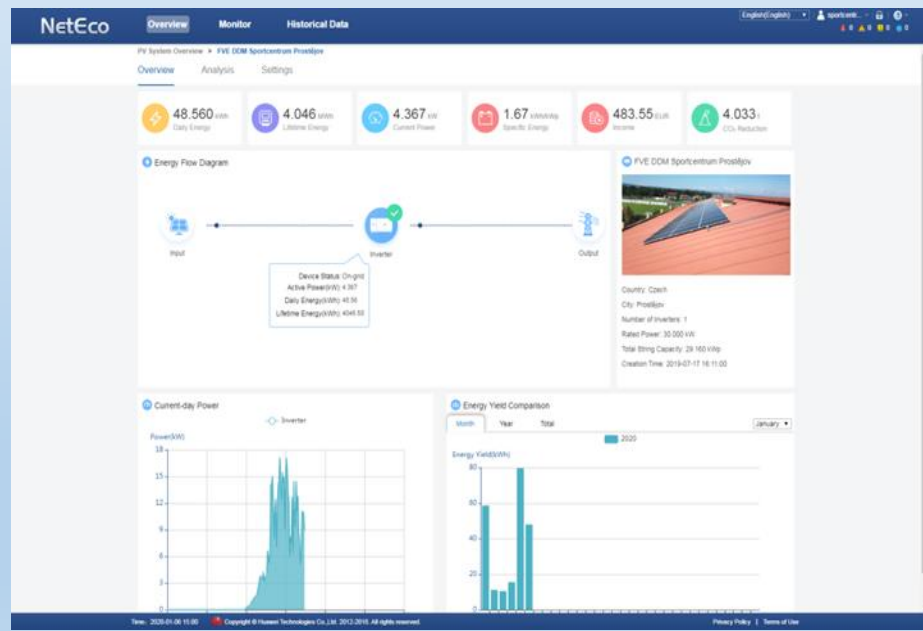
NetEco
Overview Monitor Historical Data
English(English) sportcent...

PV System Overview > FVE DDM Sportcentrum Prostějov
Overview Analysis Settings

48.560 kWh
Daily Energy

4.046 MWh
Lifetime Energy

4.367 kW
Current Power

1.67 kWh/kWp
Specific Energy

483.55 EUR
Income

4.033 t
$CO_2$ Reduction

Energy Flow Diagram

Input
Inverter
Output

Device Status: On-grid
Active Power(kW): 4.367
Daily Energy(kWh): 48.56
Lifetime Energy(kWh): 4046.50

FVE DDM Sportcentrum Prostějov

Country: Czech
City: Prostějov
Number of Inverters: 1
Rated Power: 30.000 kW
Total String Capacity: 29.160 kWp
Creation Time: 2019-07-17 16:11:00

Current-day Power
Inverter
Power(kW)
18
15
12
9
6
3
0

Energy Yield Comparison
Month Year Total
January
2020
Energy Yield(kWh)
80
60
40
20
0

Time: 2020-01-06 15:00 Copyright © Huawei Technologies Co., Ltd. 2012-2018. All rights reserved.
Privacy Policy | Terms of Use